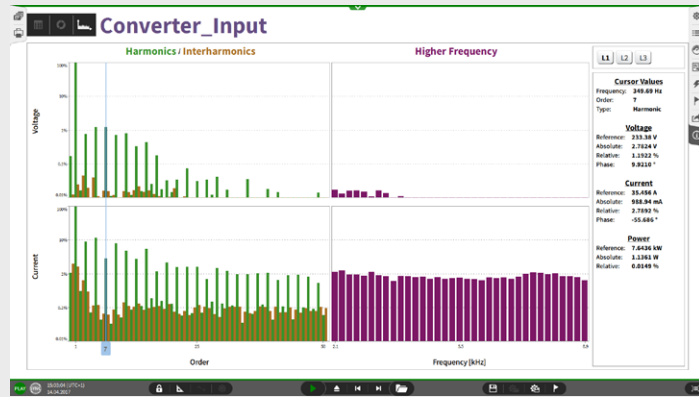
Converter_Input

Harmonics / Interharmonics

Higher Frequency

L1 L2 L3

Cursor Values
Frequency: 349.69 Hz
Order: 7
Type: Harmonic

Voltage
Reference: 233.38 V
Absolute: 2.7824 V
Relative: 1.1922 %
Phase: 9.8210 °

Current
Reference: 35.456 A
Absolute: 988.94 mA
Relative: 2.7892 %
Phase: -55.686 °

Power
Reference: 7.6436 kW
Absolute: 1.1361 W
Relative: 0.0149 %

Voltage
100%
10%
1%
0.1%
0.01%

Current
100%
10%
1%
0.1%
0.01%

1
7
25
50

Order

2.1
5.5
9

Frequency [kHz]

PLAY
18:03:04 UTC+1
14.04.2017